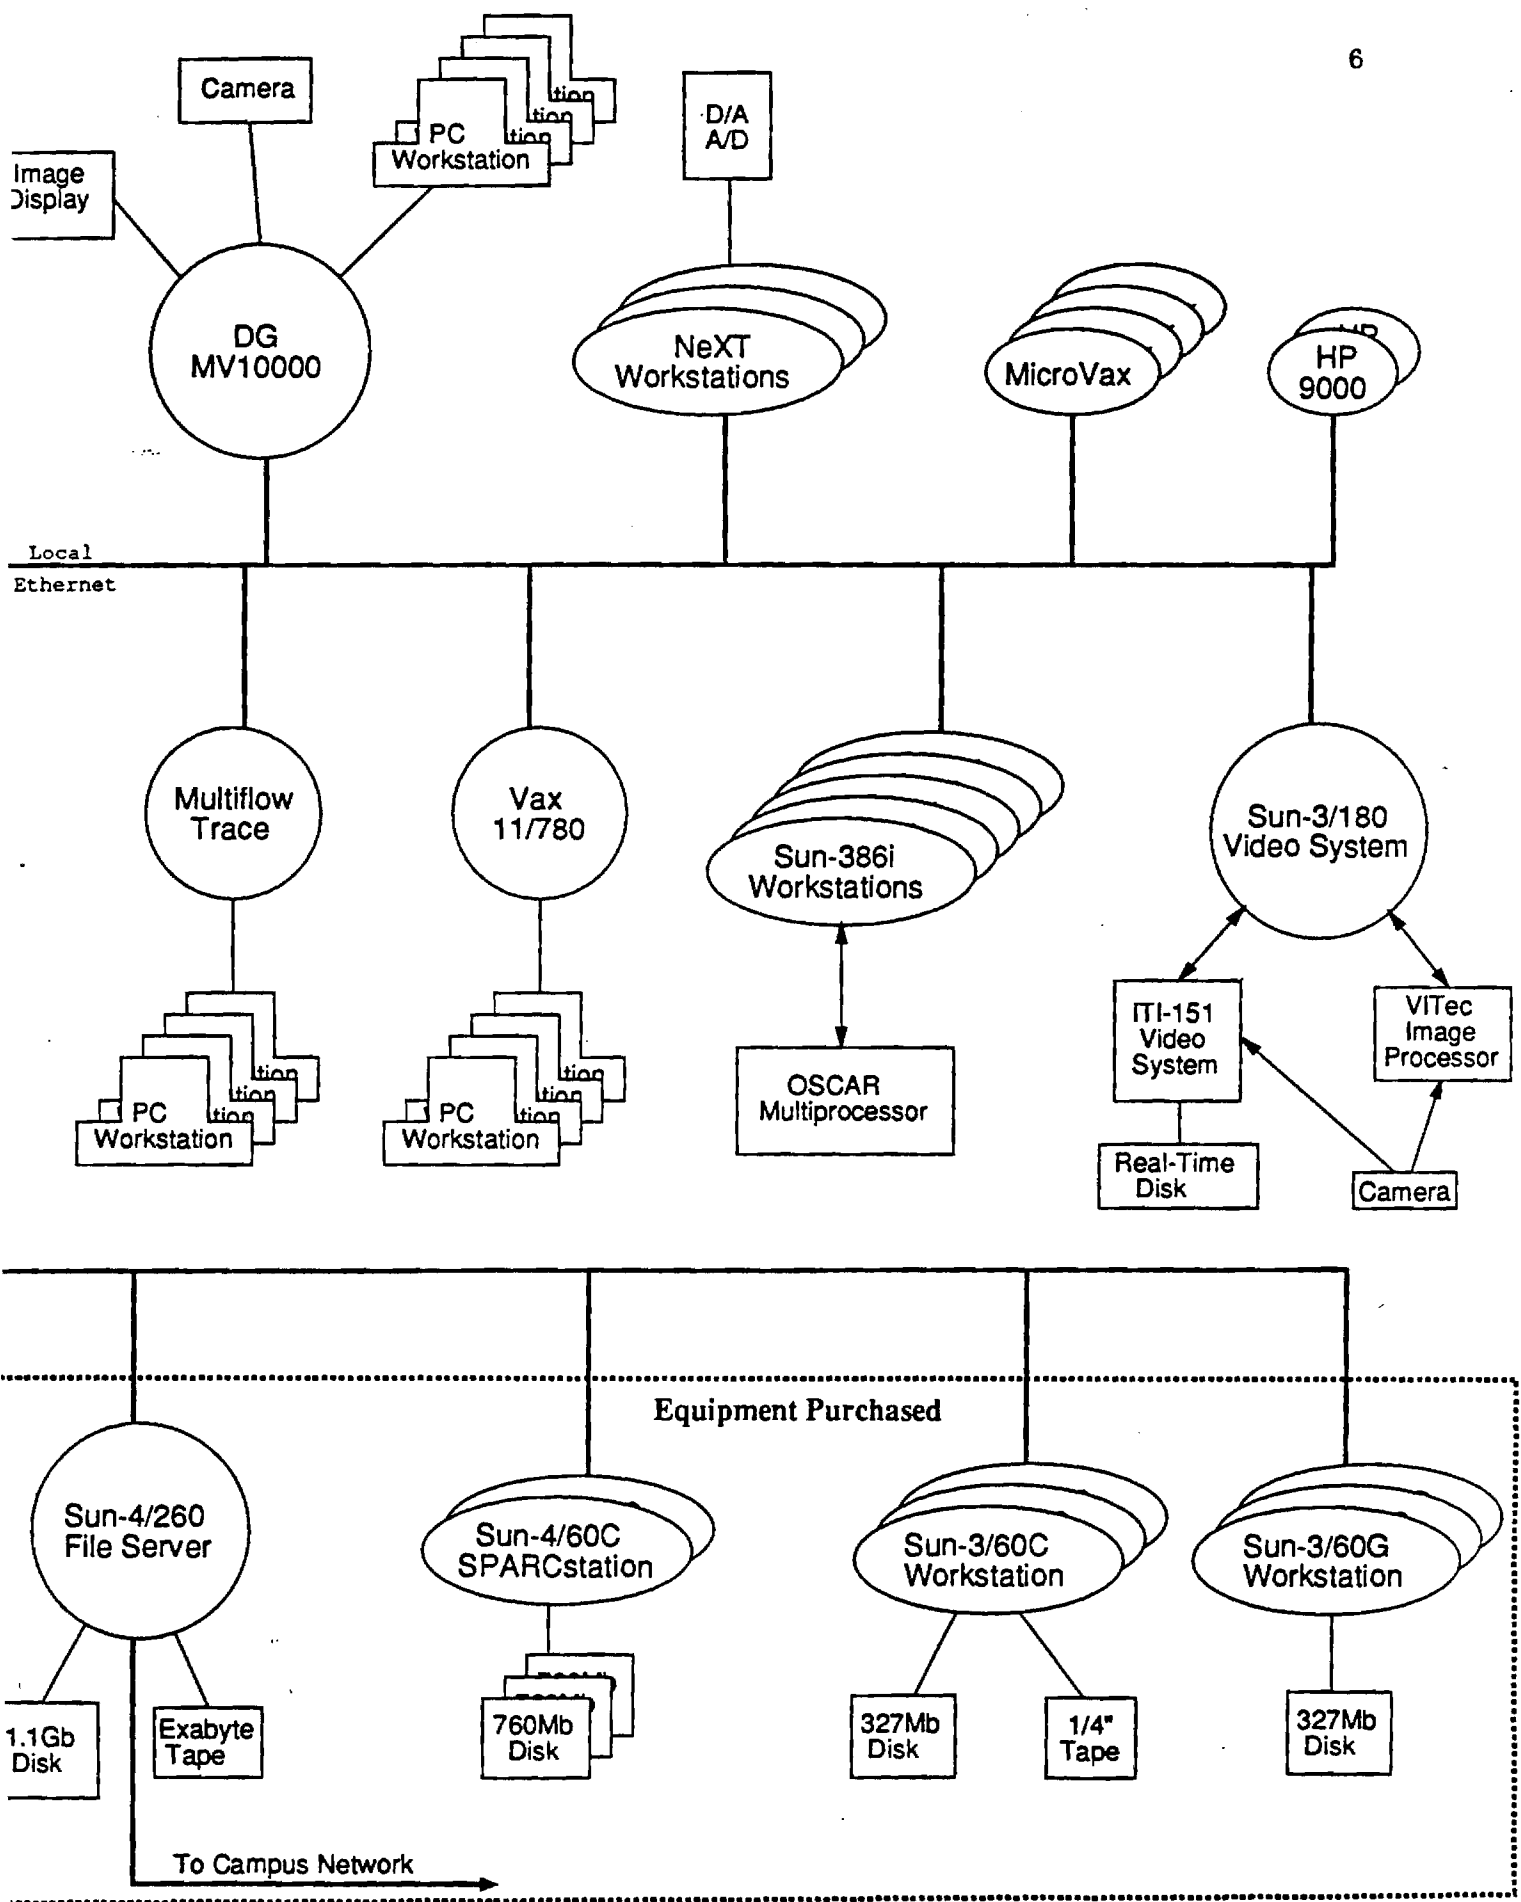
6

Camera

PC Workstation

D/A A/D

Image Display

DG MV10000

NeXT Workstations

MicroVax

HP 9000

Local Ethernet

Multiflow Trace

Vax 11/780

Sun-386i Workstations

Sun-3/180 Video System

PC Workstation

PC Workstation

OSCAR Multiprocessor

ITI-151 Video System

VITec Image Processor

Real-Time Disk

Camera

Equipment Purchased

Sun-4/260 File Server

Sun-4/60C SPARCstation

Sun-3/60C Workstation

Sun-3/60G Workstation

1.1Gb Disk

Exabyte Tape

760Mb Disk

327Mb Disk

1/4" Tape

327Mb Disk

To Campus Network